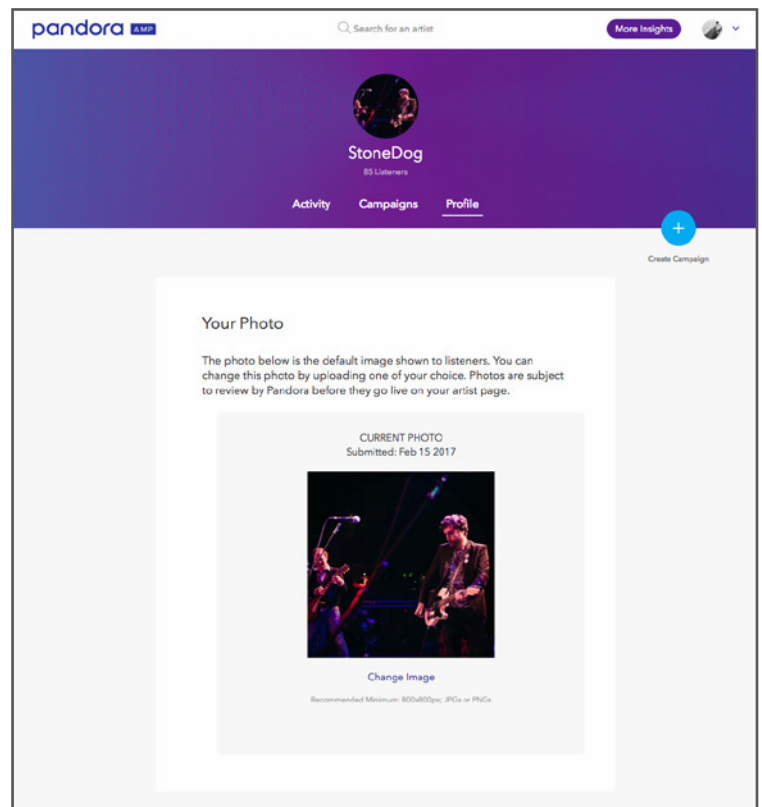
pandora AMP

Search for an artist

More Insights

StoneDog

85 Listeners

Activity Campaigns Profile

+

Create Campaign

Your Photo

The photo below is the default image shown to listeners. You can change this photo by uploading one of your choice. Photos are subject to review by Pandora before they go live on your artist page.

CURRENT PHOTO
Submitted: Feb 15 2017

Change Image

Recommended Minimum: 800x800px; JPGs or PNGs